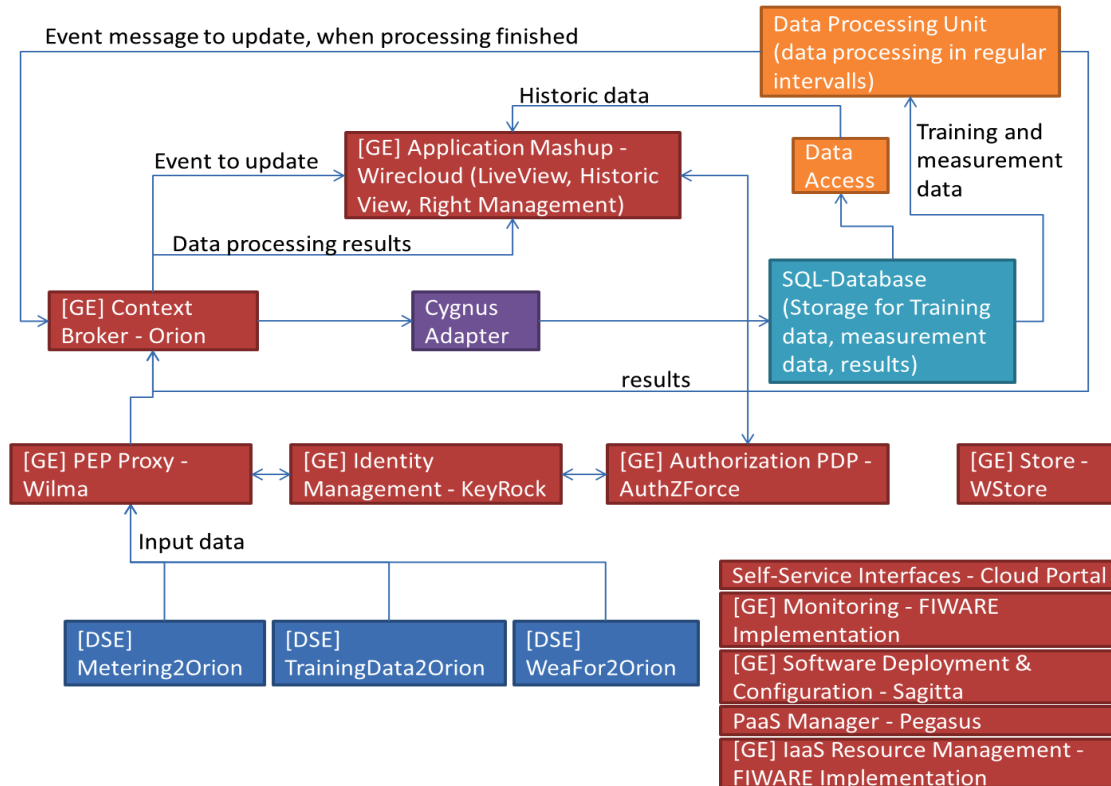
Event message to update, when processing finished

Data Processing Unit (data processing in regular intervalls)

Historic data

[GE] Application Mashup - Wirecloud (LiveView, Historic View, Right Management)

Event to update

Data Access

Training and measurement data

Data processing results

[GE] Context Broker - Orion

Cygnus Adapter

SQL-Database (Storage for Training data, measurement data, results)

results

[GE] PEP Proxy - Wilma

[GE] Identity Management - KeyRock

[GE] Authorization PDP - AuthZForce

[GE] Store - WStore

Input data

[DSE] Metering2Orion

[DSE] TrainingData2Orion

[DSE] WeaFor2Orion

Self-Service Interfaces - Cloud Portal

[GE] Monitoring - FIWARE Implementation

[GE] Software Deployment & Configuration - Sagitta

PaaS Manager - Pegasus

[GE] IaaS Resource Management - FIWARE Implementation